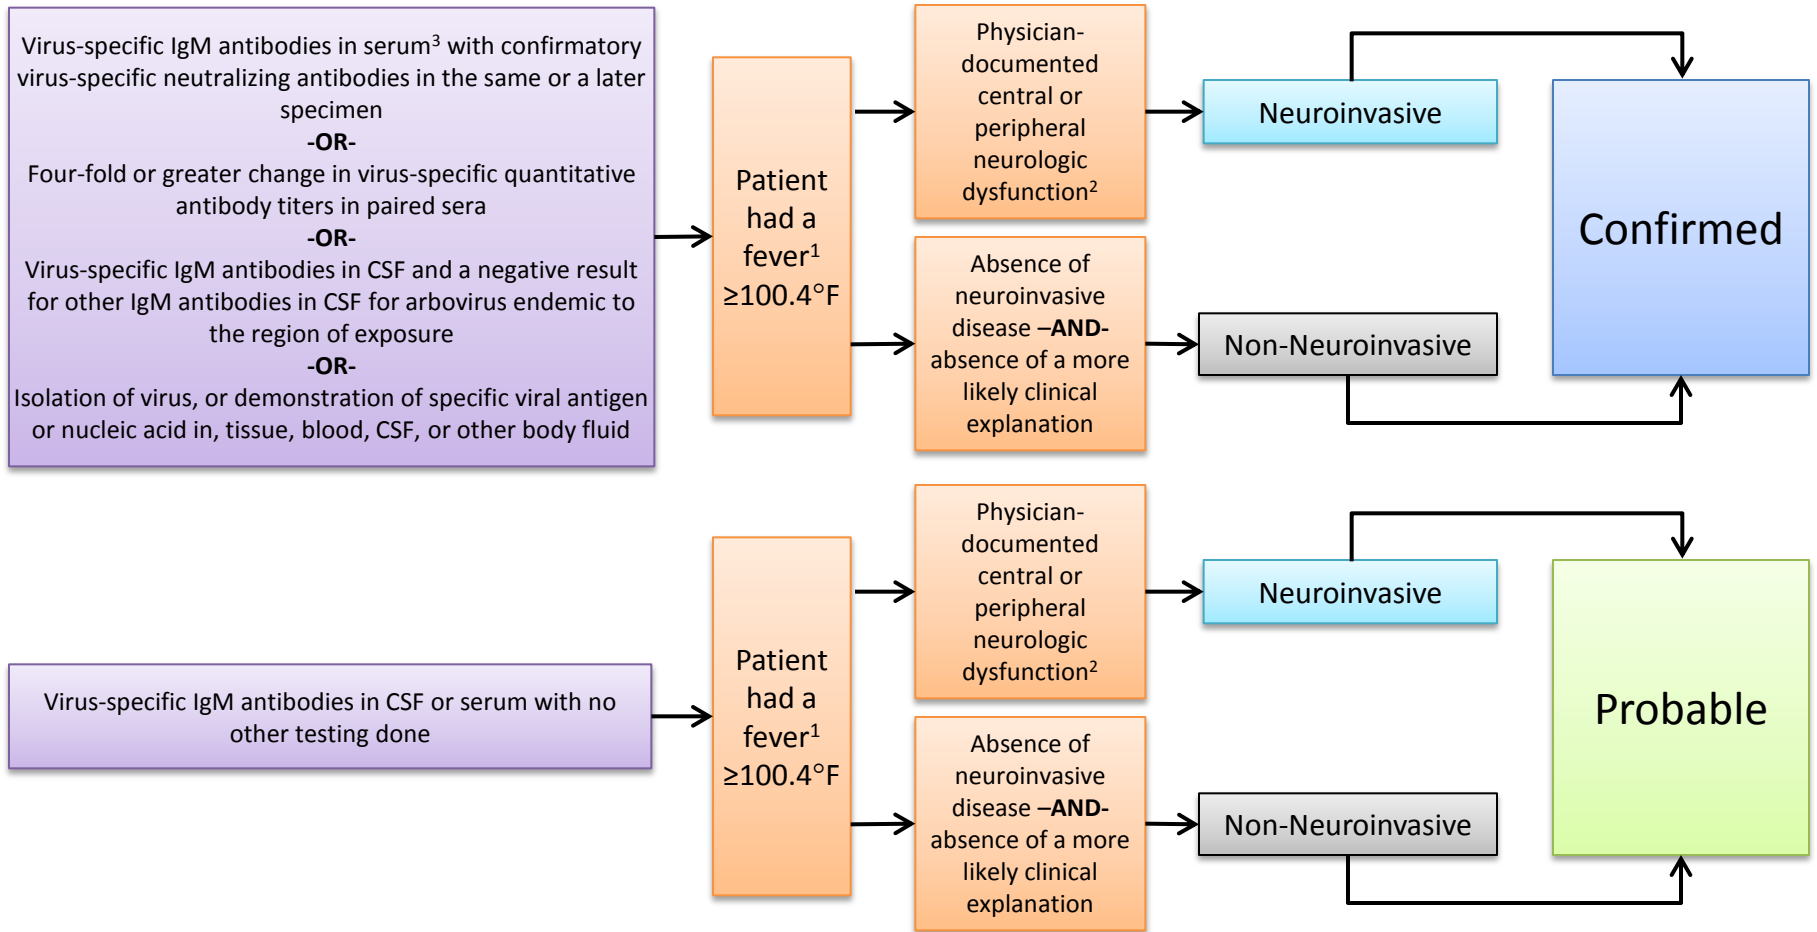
Virus-specific IgM antibodies in serum$^3$ with confirmatory virus-specific neutralizing antibodies in the same or a later specimen
-OR-
Four-fold or greater change in virus-specific quantitative antibody titers in paired sera
-OR-
Virus-specific IgM antibodies in CSF and a negative result for other IgM antibodies in CSF for arbovirus endemic to the region of exposure
-OR-
Isolation of virus, or demonstration of specific viral antigen or nucleic acid in, tissue, blood, CSF, or other body fluid

Patient had a fever$^1$ ≥100.4°F

Physician-documented central or peripheral neurologic dysfunction$^2$

Neuroinvasive

Absence of neuroinvasive disease –AND- absence of a more likely clinical explanation

Non-Neuroinvasive

Confirmed

Virus-specific IgM antibodies in CSF or serum with no other testing done

Patient had a fever$^1$ ≥100.4°F

Physician-documented central or peripheral neurologic dysfunction$^2$

Neuroinvasive

Absence of neuroinvasive disease –AND- absence of a more likely clinical explanation

Non-Neuroinvasive

Probable